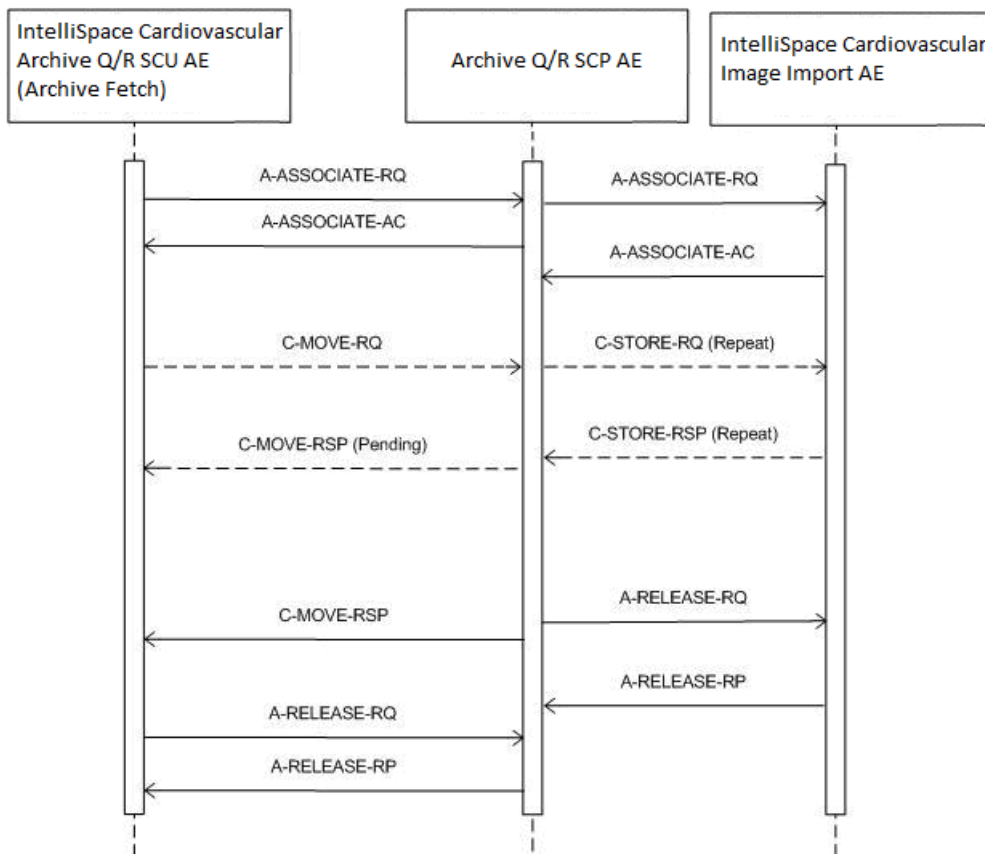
IntelliSpace Cardiovascular Archive Q/R SCU AE (Archive Fetch)

Archive Q/R SCP AE

IntelliSpace Cardiovascular Image Import AE

A-ASSOCIATE-RQ

A-ASSOCIATE-RQ

A-ASSOCIATE-AC

A-ASSOCIATE-AC

C-MOVE-RQ

C-STORE-RQ (Repeat)

C-STORE-RSP (Repeat)

C-MOVE-RSP (Pending)

A-RELEASE-RQ

C-MOVE-RSP

A-RELEASE-RP

A-RELEASE-RQ

A-RELEASE-RP